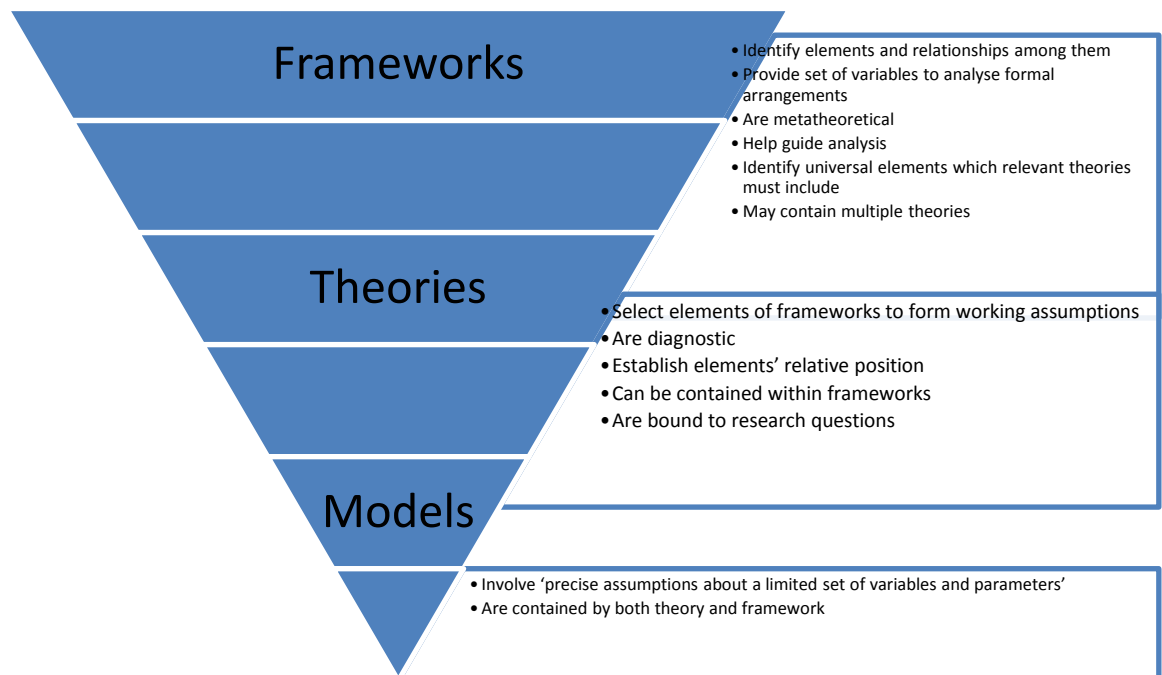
Frameworks

• Identify elements and relationships among them
• Provide set of variables to analyse formal arrangements
• Are metatheoretical
• Help guide analysis
• Identify universal elements which relevant theories must include
• May contain multiple theories

Theories

• Select elements of frameworks to form working assumptions
• Are diagnostic
• Establish elements' relative position
• Can be contained within frameworks
• Are bound to research questions

Models

• Involve 'precise assumptions about a limited set of variables and parameters'
• Are contained by both theory and framework